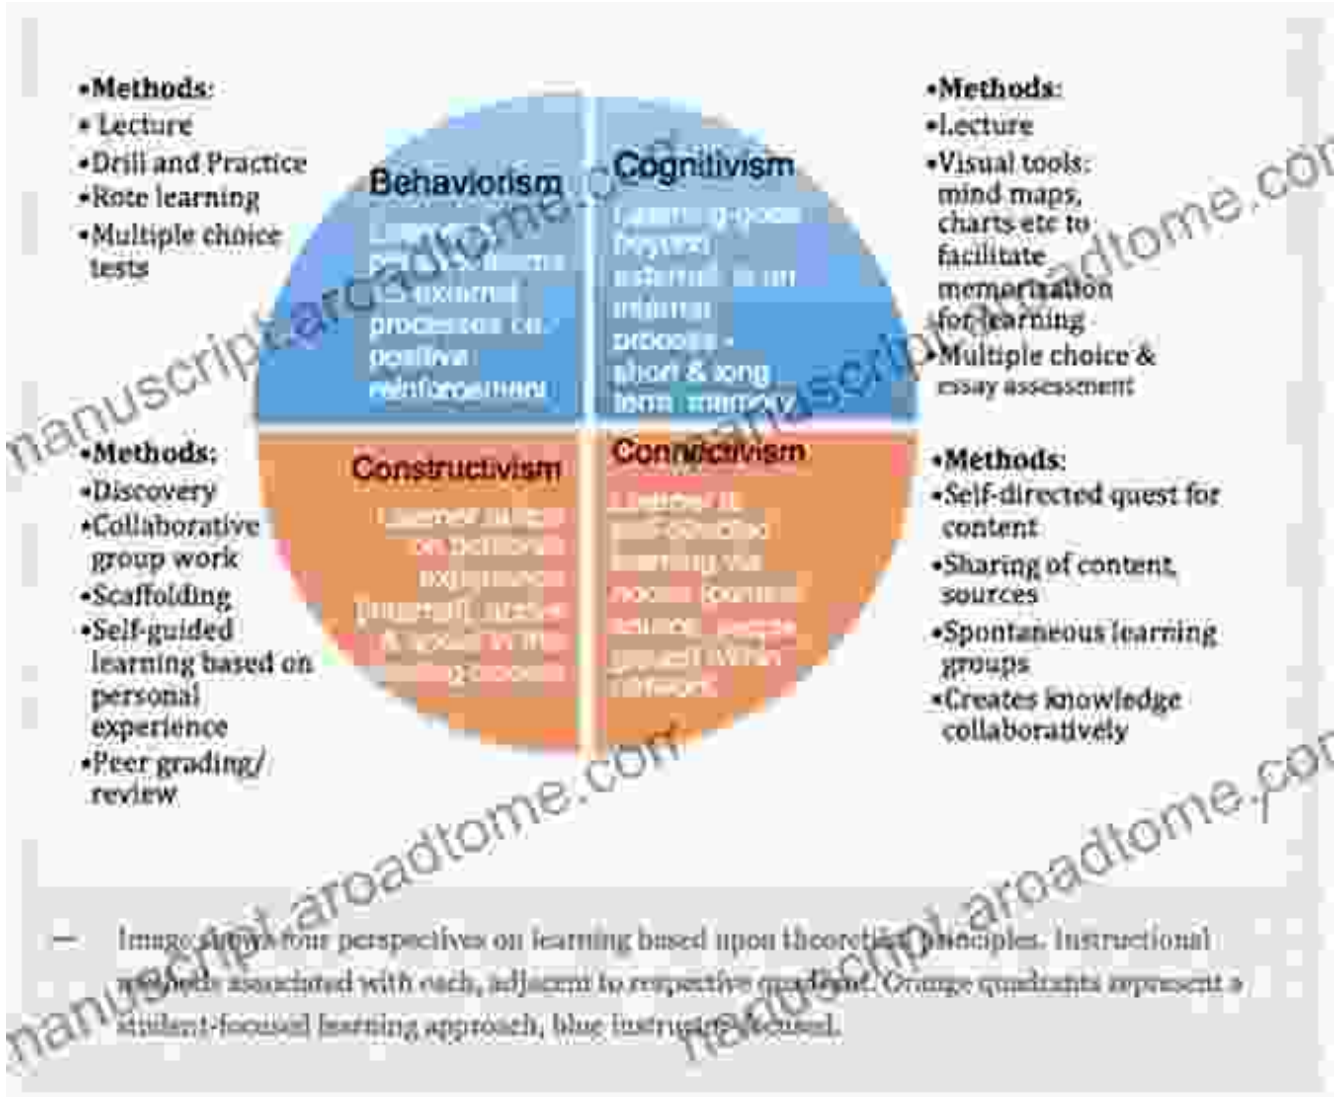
•Methods:
• Lecture
•Drill and Practice
•Rote learning
•Multiple choice tests

Behaviorism

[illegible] external processes on positive reinforcement

Cognitivism

Learning goes beyond external to an internal process - short & long term memory

•Methods:
•Lecture
•Visual tools: mind maps, charts etc to facilitate memorization for learning
•Multiple choice & essay assessment

•Methods:
•Discovery
•Collaborative group work
•Scaffolding
•Self-guided learning based on personal experience
•Peer grading/ review

Constructivism

Learner builds on personal experience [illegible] & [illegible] in the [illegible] process

Connectivism

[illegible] self-directed learning via social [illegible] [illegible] growth within network

•Methods:
•Self-directed quest for content
•Sharing of content, sources
•Spontaneous learning groups
•Creates knowledge collaboratively

manuscript-aroadtome.com

— Image shows four perspectives on learning based upon theoretical principles. Instructional methods associated with each, adjacent to respective quadrant. Orange quadrants represent a student-focused learning approach, blue instructor-focused.